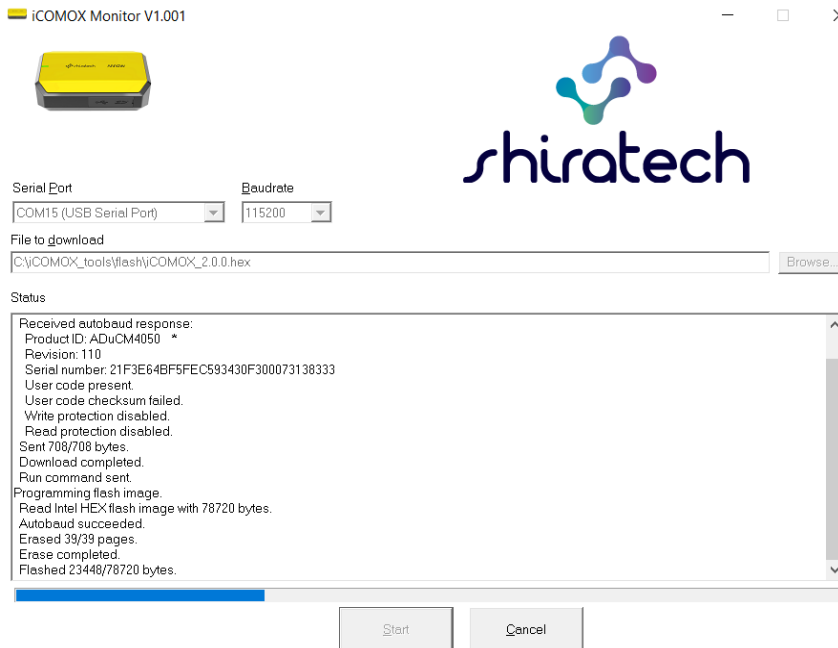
iCOMOX Monitor V1.001

shiratech

Serial Port
COM15 (USB Serial Port)
Baudrate
115200
File to download
C:\iCOMOX_tools\flash\iCOMOX_2.0.0.hex
Browse...
Status
Received autobaud response:
Product ID: ADuCM4050 *
Revision: 110
Serial number: 21F3E64BF5FEC593430F300073138333
User code present.
User code checksum failed.
Write protection disabled.
Read protection disabled.
Sent 708/708 bytes.
Download completed.
Run command sent.
Programming flash image.
Read Intel HEX flash image with 78720 bytes.
Autobaud succeeded.
Erased 39/39 pages.
Erase completed.
Flashed 23448/78720 bytes.

Start
Cancel